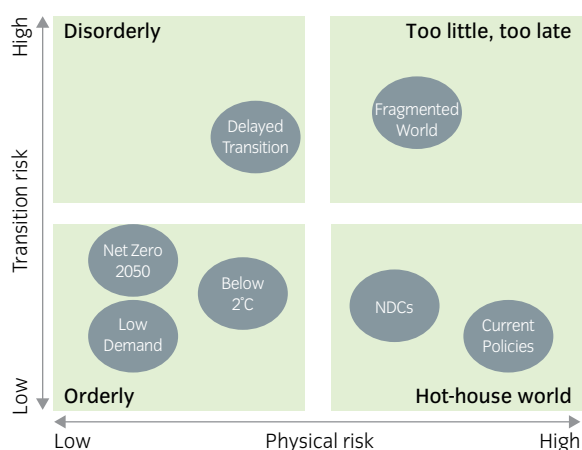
High

Transition risk

Low

Disorderly

Delayed Transition

Too little, too late

Fragmented World

Net Zero 2050

Below 2°C

Low Demand

Orderly

NDCs

Current Policies

Hot-house world

Low

Physical risk

High